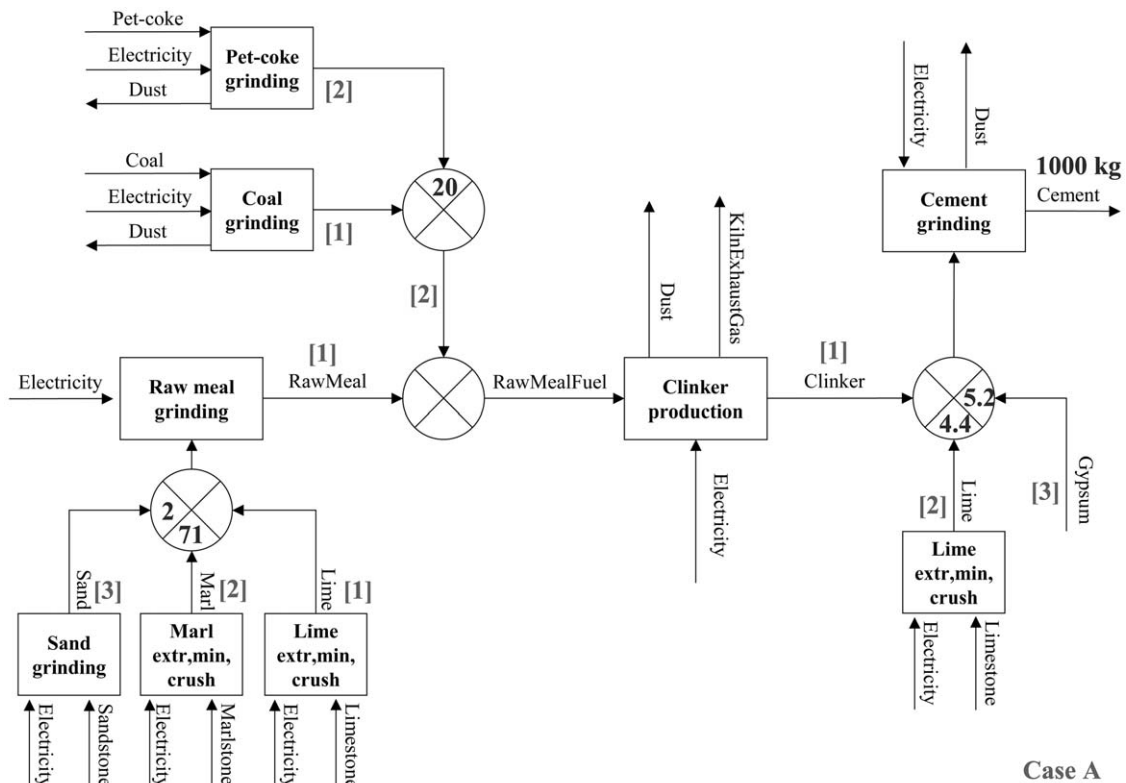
Pet-coke
Electricity
Dust
Pet-coke grinding
[2]

Coal
Electricity
Dust
Coal grinding
[1]

20

[2]

Electricity
Dust
1000 kg
Cement
Cement grinding

KilnExhaustGas
Dust

Electricity
Raw meal grinding
[1]
RawMeal
RawMealFuel
Clinker production
[1]
Clinker
5.2
4.4

Electricity

2
71

Sand
[3]
Marl
[2]
Lime
[1]

Lime
[2]
Gypsum
[3]

Lime extr,min, crush
Electricity
Limestone

Sand grinding
Marl extr,min, crush
Lime extr,min, crush

Electricity
Sandstone
Electricity
Marlstone
Electricity
Limestone

Case A